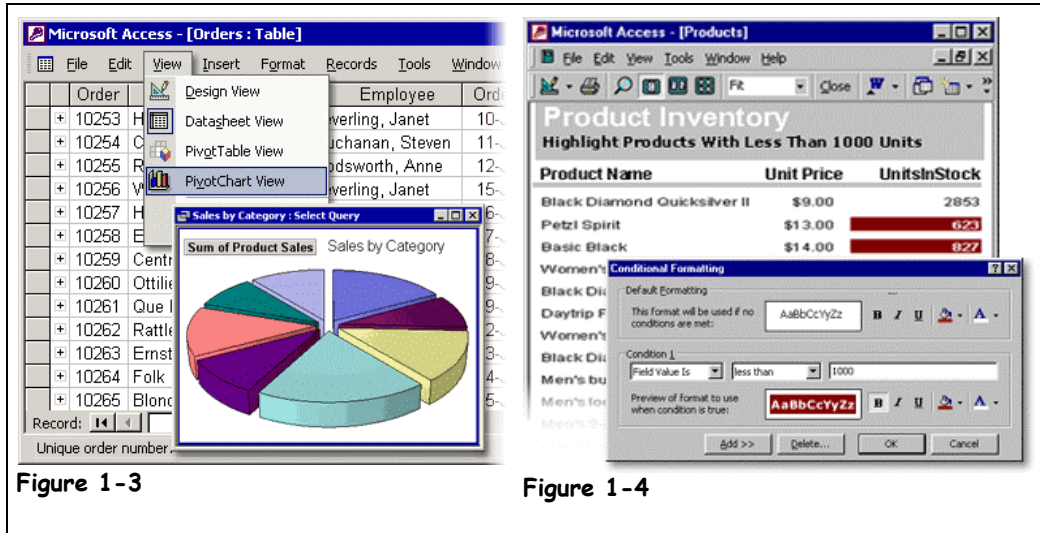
Microsoft Access - [Orders : Table]

File Edit View Insert Format Records Tools Window

Design View
Datasheet View
PivotTable View
PivotChart View

| | Order | | Employee | Ord |
|---|---|---|---|---|
| + | 10253 | H | everling, Janet | 10- |
| + | 10254 | C | uchanan, Steven | 11- |
| + | 10255 | R | odsworth, Anne | 12- |
| + | 10256 | W | everling, Janet | 15- |
| + | 10257 | H | | 16- |
| + | 10258 | E | | 17- |
| + | 10259 | Centr | | 18- |
| + | 10260 | Ottilie | | 19- |
| + | 10261 | Que I | | 19- |
| + | 10262 | Rattle | | 22- |
| + | 10263 | Ernst | | 23- |
| + | 10264 | Folk | | 24- |
| + | 10265 | Blond | | 25- |

Record:

Unique order number.

Sales by Category : Select Query

Sum of Product Sales

Sales by Category

Figure 1-3

Microsoft Access - [Products]

File Edit View Tools Window Help

Fit

Close

Product Inventory

Highlight Products With Less Than 1000 Units

| Product Name | Unit Price | UnitsInStock |
|---|---|---|
| Black Diamond Quicksilver II | $9.00 | 2853 |
| Petzl Spirit | $13.00 | 623 |
| Basic Black | $14.00 | 827 |

Women's
Black Di
Daytrip F
Women's
Black Di
Men's bu
Men's lo

Conditional Formatting

Default Formatting

This format will be used if no conditions are met:

AaBbCcYyZz

B I U

Condition 1

Field Value Is

less than

1000

Preview of format to use when condition is true:

AaBbCcYyZz

B I U

Add >>

Delete...

OK

Cancel

Figure 1-4